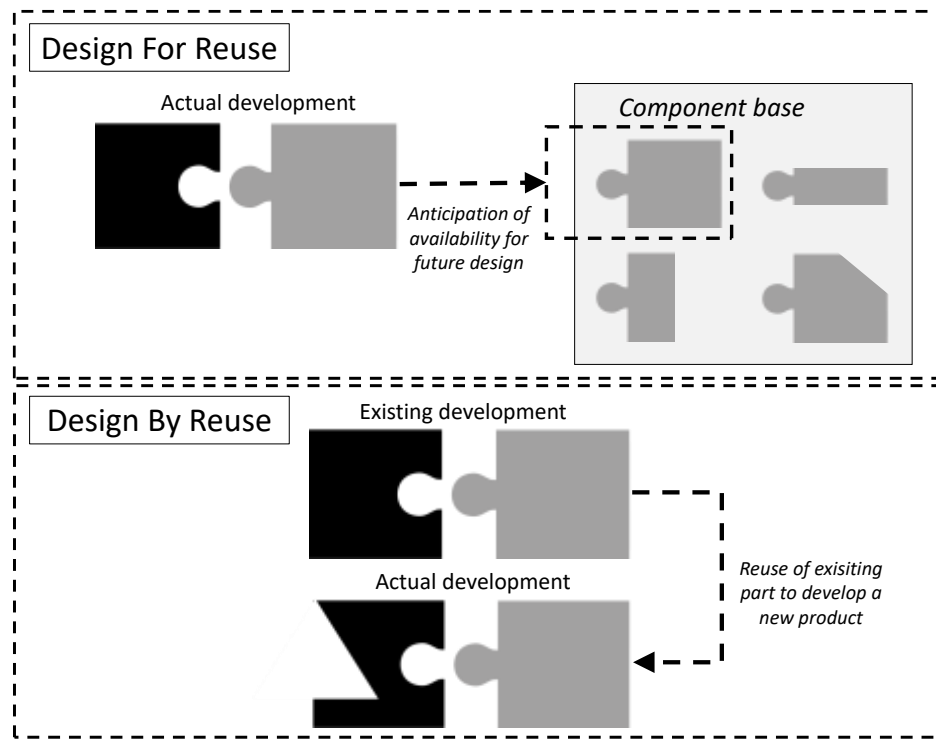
Design For Reuse

Actual development

Anticipation of availability for future design

Component base

Design By Reuse

Existing development

Actual development

Reuse of exisiting part to develop a new product